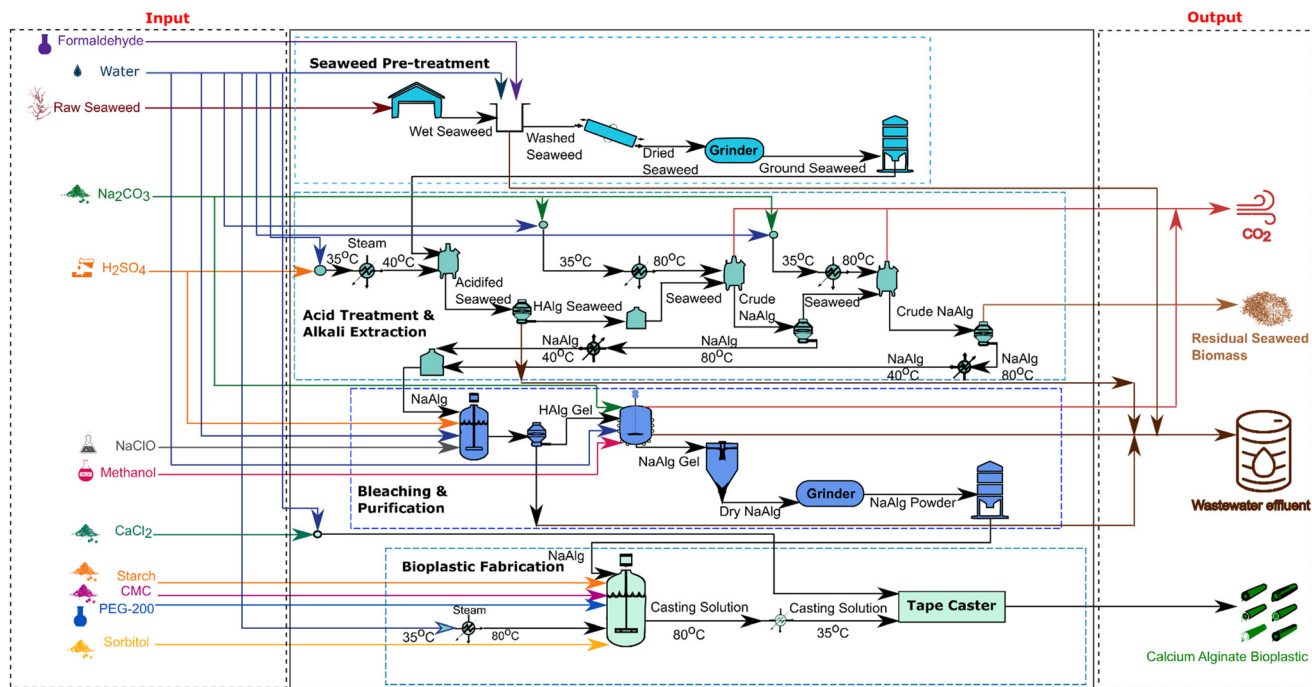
Input

Output

Formaldehyde

Water

Raw Seaweed

$Na_2CO_3$

$H_2SO_4$

NaClO

Methanol

$CaCl_2$

Starch

CMC

PEG-200

Sorbitol

Seaweed Pre-treatment

Wet Seaweed

Washed Seaweed

Dried Seaweed

Grinder

Ground Seaweed

Steam

$35^oC$

$40^oC$

Acidifed Seaweed

HAlg Seaweed

$35^oC$

$80^oC$

Seaweed

Crude NaAlg

$35^oC$

$80^oC$

Seaweed

Crude NaAlg

Acid Treatment & Alkali Extraction

NaAlg $40^oC$

NaAlg $80^oC$

NaAlg $40^oC$

NaAlg $80^oC$

NaAlg

HAlg Gel

NaAlg Gel

Grinder

NaAlg Powder

Dry NaAlg

Bleaching & Purification

NaAlg

Bioplastic Fabrication

Steam

$35^oC$

$80^oC$

Casting Solution

$80^oC$

Casting Solution

$35^oC$

Tape Caster

$CO_2$

Residual Seaweed Biomass

Wastewater effluent

Calcium Alginate Bioplastic